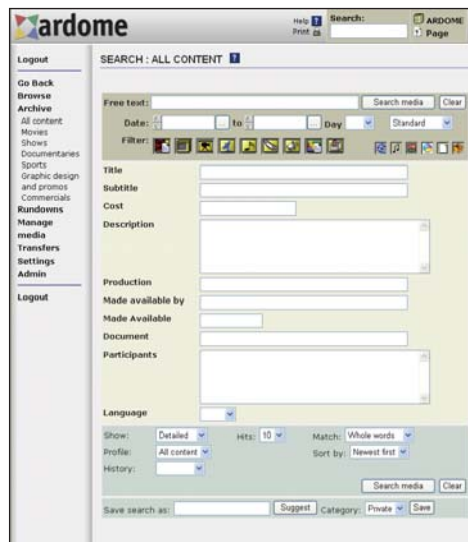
ardome

Help ? Print

Search:

ARDOME Page

Logout

Go Back
Browse
Archive
All content
Movies
Shows
Documentaries
Sports
Graphic design and promos
Commercials
Rundowns
Manage media
Transfers
Settings
Admin

Logout

SEARCH : ALL CONTENT ?

Free text: Search media Clear

Date: ... to ... Day Standard

Filter:

Title

Subtitle

Cost

Description

Production

Made available by

Made Available

Document

Participants

Language

Show: Detailed Hits: 10 Match: Whole words

Profile: All content Sort by: Newest first

History:

Search media Clear

Save search as: Suggest Category: Private Save